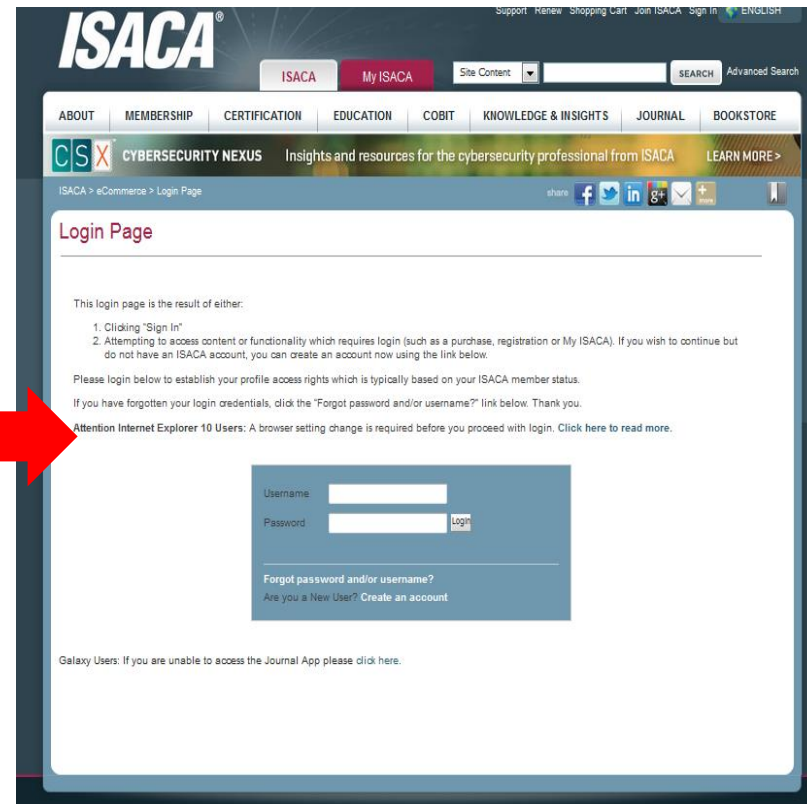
ISACA®

Support Renew Shopping Cart Join ISACA Sign In ENGLISH

ISACA My ISACA

Site Content SEARCH Advanced Search

ABOUT MEMBERSHIP CERTIFICATION EDUCATION COBIT KNOWLEDGE & INSIGHTS JOURNAL BOOKSTORE

CSX CYBERSECURITY NEXUS Insights and resources for the cybersecurity professional from ISACA LEARN MORE >

ISACA > eCommerce > Login Page

share

Login Page

This login page is the result of either:

1. Clicking "Sign In"
2. Attempting to access content or functionality which requires login (such as a purchase, registration or My ISACA). If you wish to continue but do not have an ISACA account, you can create an account now using the link below.

Please login below to establish your profile access rights which is typically based on your ISACA member status.

If you have forgotten your login credentials, click the "Forgot password and/or username?" link below. Thank you.

Attention Internet Explorer 10 Users: A browser setting change is required before you proceed with login. Click here to read more.

Username

Password Login

Forgot password and/or username?

Are you a New User? Create an account

Galaxy Users: If you are unable to access the Journal App please click here.